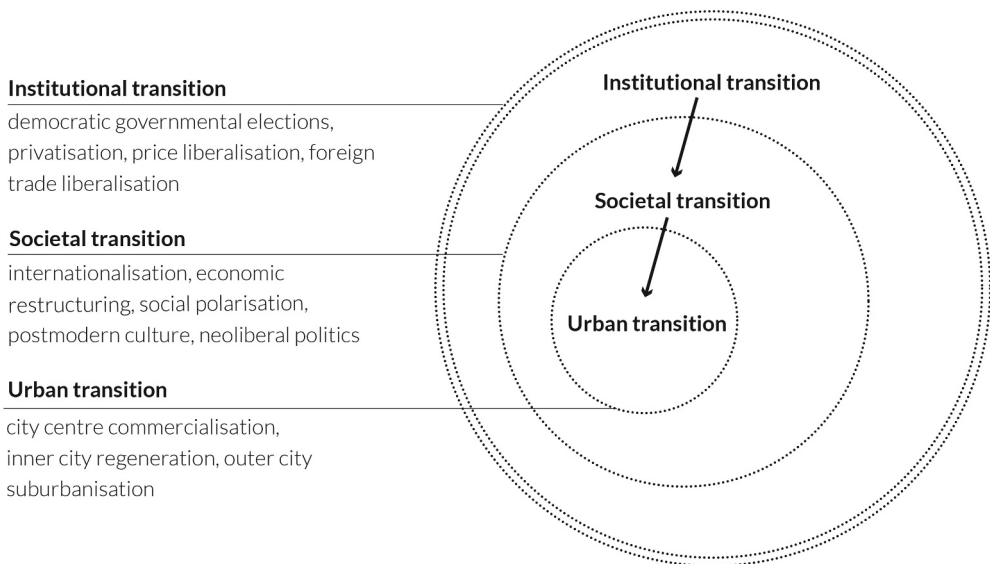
Institutional transition
democratic governmental elections, privatisation, price liberalisation, foreign trade liberalisation

Societal transition
internationalisation, economic restructuring, social polarisation, postmodern culture, neoliberal politics

Urban transition
city centre commercialisation, inner city regeneration, outer city suburbanisation

Institutional transition

Societal transition

Urban transition